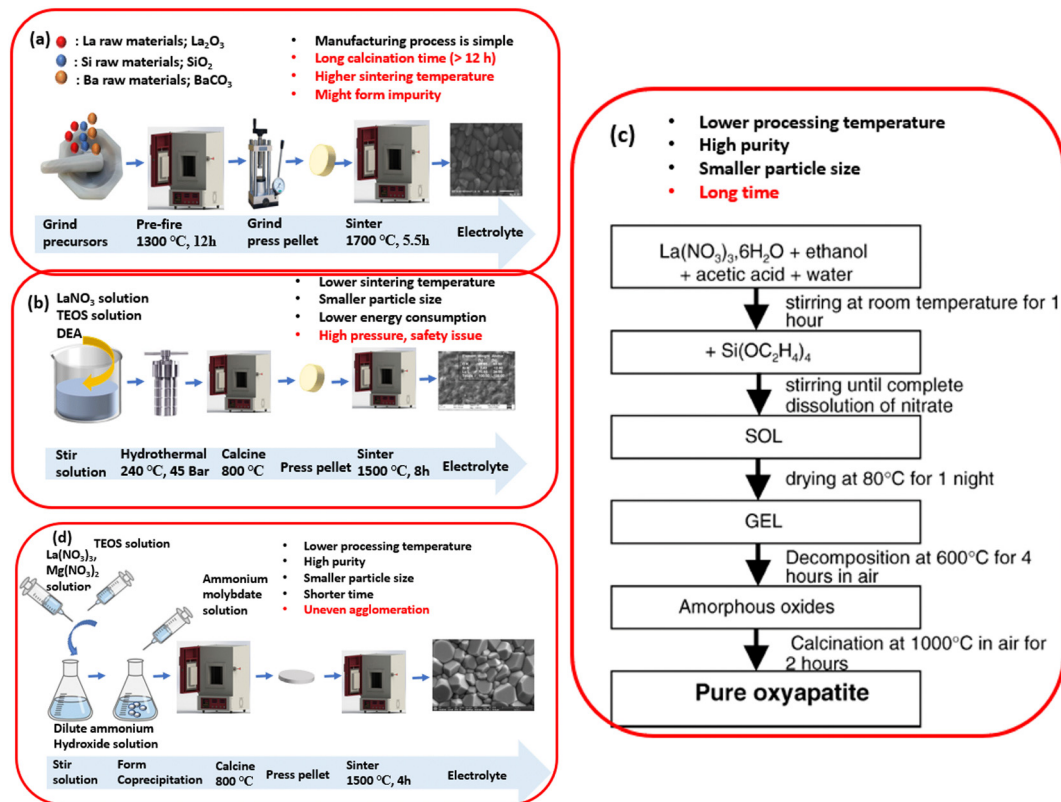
(a)
: La raw materials; $La_2O_3$
: Si raw materials; $SiO_2$
: Ba raw materials; $BaCO_3$

• Manufacturing process is simple
• Long calcination time (> 12 h)
• Higher sintering temperature
• Might form impurity

Grind precursors
Pre-fire 1300 °C, 12h
Grind press pellet
Sinter 1700 °C, 5.5h
Electrolyte

(b)
LaNO$_3$ solution
TEOS solution
DEA

• Lower sintering temperature
• Smaller particle size
• Lower energy consumption
• High pressure, safety issue

Stir solution
Hydrothermal 240 °C, 45 Bar
Calcine 800 °C
Press pellet
Sinter 1500 °C, 8h
Electrolyte

(d)
TEOS solution
La(NO$_3$)$_3$, Mg(NO$_3$)$_2$ solution
Ammonium molybdate solution
Dilute ammonium Hydroxide solution

• Lower processing temperature
• High purity
• Smaller particle size
• Shorter time
• Uneven agglomeration

Stir solution
Form Coprecipitation
Calcine 800 °C
Press pellet
Sinter 1500 °C, 4h
Electrolyte

(c)
• Lower processing temperature
• High purity
• Smaller particle size
• Long time

La(NO$_3$)$_3$,6H$_2$O + ethanol + acetic acid + water
stirring at room temperature for 1 hour
+ Si(OC$_2$H$_4$)$_4$
stirring until complete dissolution of nitrate
SOL
drying at 80°C for 1 night
GEL
Decomposition at 600°C for 4 hours in air
Amorphous oxides
Calcination at 1000°C in air for 2 hours
Pure oxyapatite